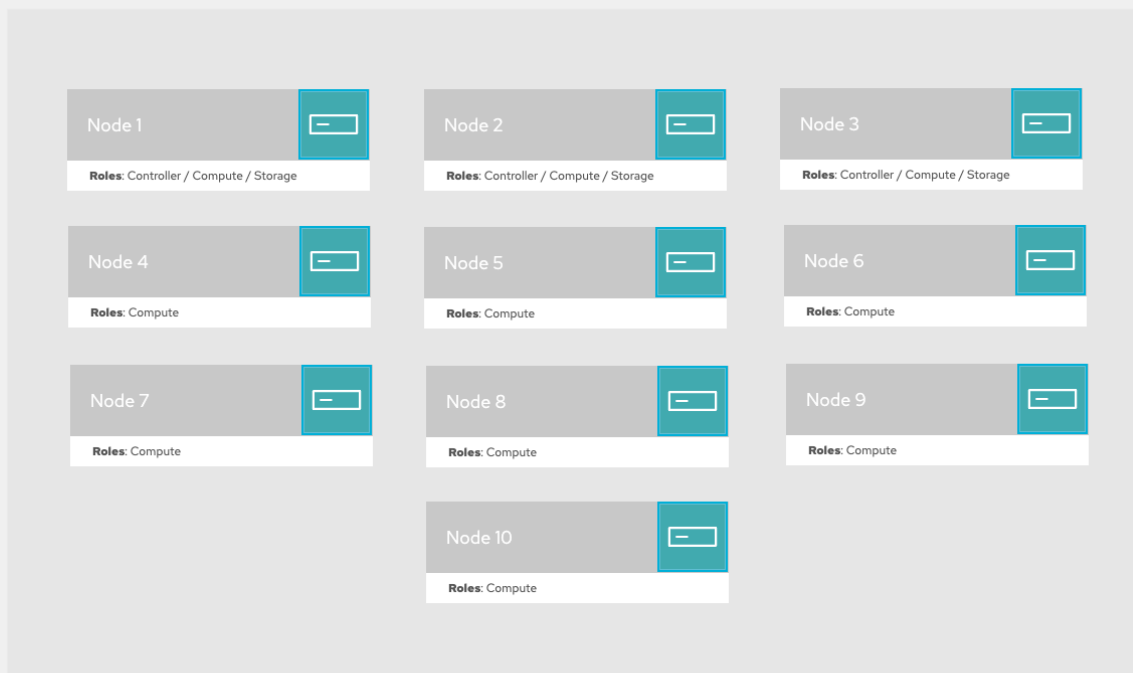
Node 1

**Roles**: Controller / Compute / Storage

Node 2

**Roles**: Controller / Compute / Storage

Node 3

**Roles**: Controller / Compute / Storage

Node 4

**Roles**: Compute

Node 5

**Roles**: Compute

Node 6

**Roles**: Compute

Node 7

**Roles**: Compute

Node 8

**Roles**: Compute

Node 9

**Roles**: Compute

Node 10

**Roles**: Compute